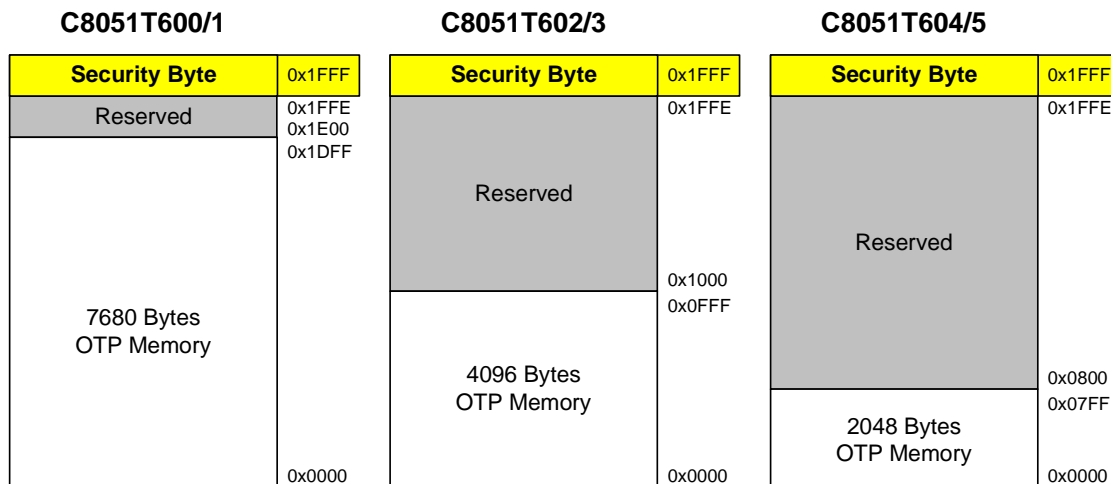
C8051T600/1

Security Byte
0x1FFF
Reserved
0x1FFE
0x1E00
0x1DFF
7680 Bytes
OTP Memory
0x0000

C8051T602/3

Security Byte
0x1FFF
0x1FFE
Reserved
0x1000
0x0FFF
4096 Bytes
OTP Memory
0x0000

C8051T604/5

Security Byte
0x1FFF
0x1FFE
Reserved
0x0800
0x07FF
2048 Bytes
OTP Memory
0x0000